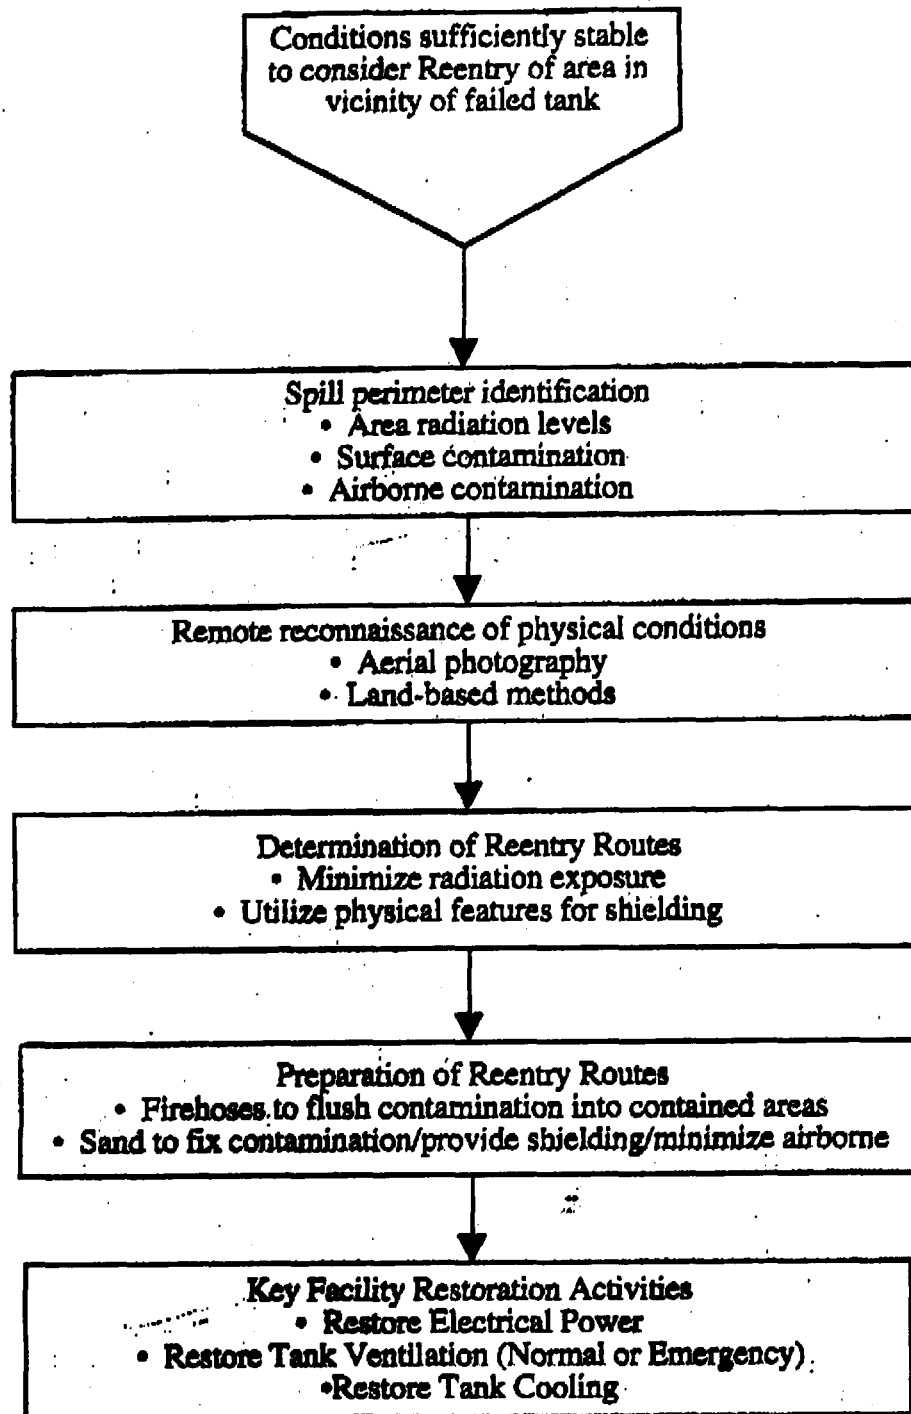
Conditions sufficiently stable to consider Reentry of area in vicinity of failed tank

Spill perimeter identification
• Area radiation levels
• Surface contamination
• Airborne contamination

Remote reconnaissance of physical conditions
• Aerial photography
• Land-based methods

Determination of Reentry Routes
• Minimize radiation exposure
• Utilize physical features for shielding

Preparation of Reentry Routes
• Firehoses to flush contamination into contained areas
• Sand to fix contamination/provide shielding/minimize airborne

Key Facility Restoration Activities
• Restore Electrical Power
• Restore Tank Ventilation (Normal or Emergency)
•Restore Tank Cooling